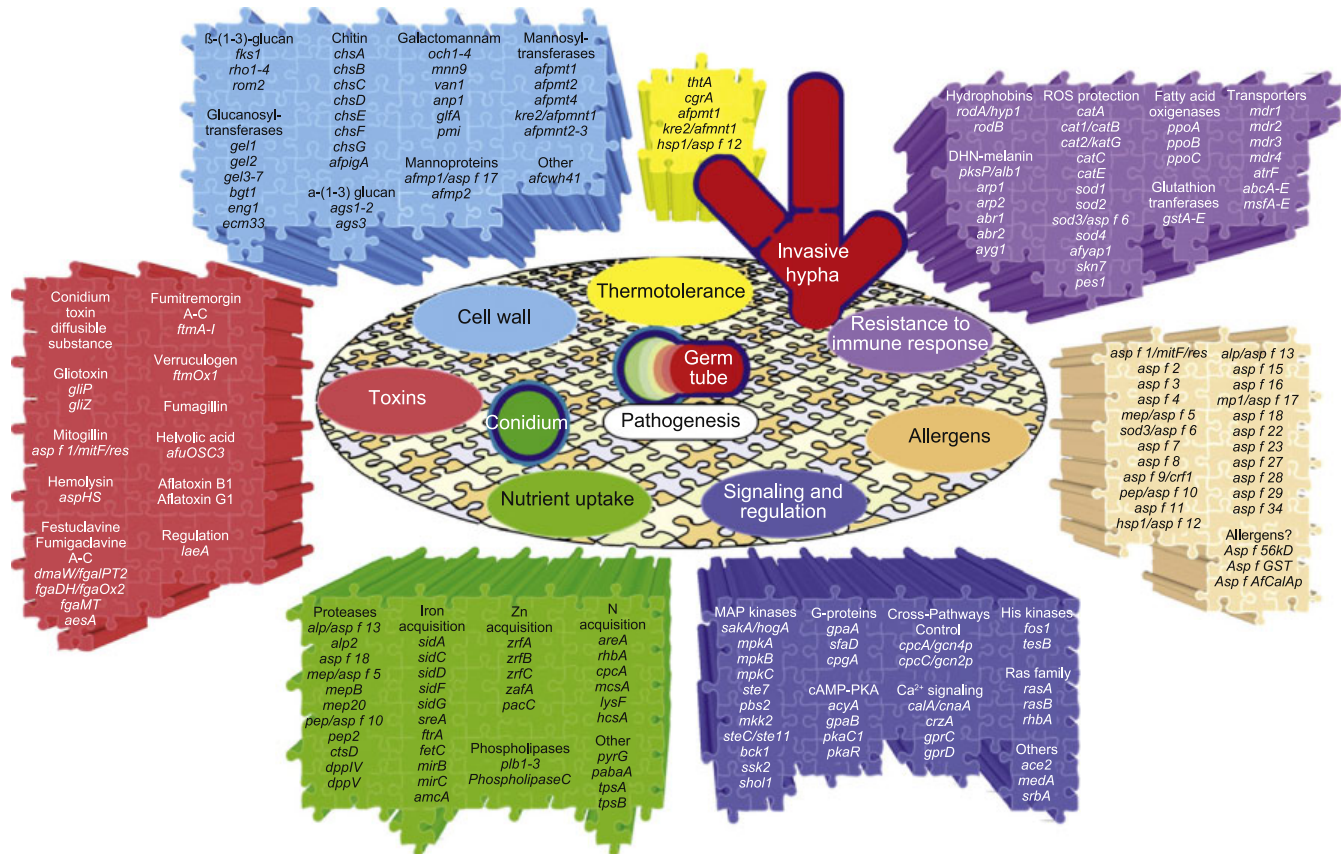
ß-(1-3)-glucan
fks1
rho1-4
rom2

Glucanosyl-transferases
gel1
gel2
gel3-7
bgt1
eng1
ecm33

Chitin
chsA
chsB
chsC
chsD
chsE
chsF
chsG
afpigA

a-(1-3) glucan
ags1-2
ags3

Galactomannam
och1-4
mnn9
van1
anp1
glfA
pmi

Mannoproteins
afmp1/asp f 17
afmp2

Mannosyl-transferases
afpmt1
afpmt2
afpmt4
kre2/afpmnt1
afpmnt2-3

Other
afcwh41

thtA
cgrA
afpmt1
kre2/afmnt1
hsp1/asp f 12

Hydrophobins
rodA/hyp1
rodB

DHN-melanin
pksP/alb1
arp1
arp2
abr1
abr2
ayg1

ROS protection
catA
cat1/catB
cat2/katG
catC
catE
sod1
sod2
sod3/asp f 6
sod4
afyap1
skn7
pes1

Fatty acid oxigenases
ppoA
ppoB
ppoC

Glutathion tranferases
gstA-E

Transporters
mdr1
mdr2
mdr3
mdr4
atrF
abcA-E
msfA-E

Invasive hypha

Thermotolerance

Cell wall

Resistance to immune response

Germ tube

Toxins

Conidium

Pathogenesis

Allergens

Nutrient uptake

Signaling and regulation

Conidium toxin diffusible substance

Gliotoxin
gliP
gliZ

Mitogillin
asp f 1/mitF/res

Hemolysin
aspHS

Festuclavine
Fumigaclavine A-C
dmaW/fgaIPT2
fgaDH/fgaOx2
fgaMT
aesA

Fumitremorgin A-C
ftmA-I

Verruculogen
ftmOx1

Fumagillin

Helvolic acid
afuOSC3

Aflatoxin B1
Aflatoxin G1

Regulation
laeA

asp f 1/mitF/res
asp f 2
asp f 3
asp f 4
mep/asp f 5
sod3/asp f 6
asp f 7
asp f 8
asp f 9/crf1
pep/asp f 10
asp f 11
hsp1/asp f 12

alp/asp f 13
asp f 15
asp f 16
mp1/asp f 17
asp f 18
asp f 22
asp f 23
asp f 27
asp f 28
asp f 29
asp f 34

Allergens?
Asp f 56kD
Asp f GST
Asp f AfCalAp

Proteases
alp/asp f 13
alp2
asp f 18
mep/asp f 5
mepB
mep20
pep/asp f 10
pep2
ctsD
dppIV
dppV

Iron acquisition
sidA
sidC
sidD
sidF
sidG
sreA
ftrA
fetC
mirB
mirC
amcA

Zn acquisition
zrfA
zrfB
zrfC
zafA
pacC

Phospholipases
plb1-3
PhospholipaseC

N acquisition
areA
rhbA
cpcA
mcsA
lysF
hcsA

Other
pyrG
pabaA
tpsA
tpsB

MAP kinases
sakA/hogA
mpkA
mpkB
mpkC
ste7
pbs2
mkk2
steC/ste11
bck1
ssk2
shol1

G-proteins
gpaA
sfaD
cpgA

cAMP-PKA
acyA
gpaB
pkaC1
pkaR

Cross-Pathways Control
cpcA/gcn4p
cpcC/gcn2p

Ca$^{2+}$ signaling
calA/cnaA
crzA
gprC
gprD

His kinases
fos1
tesB

Ras family
rasA
rasB
rhbA

Others
ace2
medA
srbA